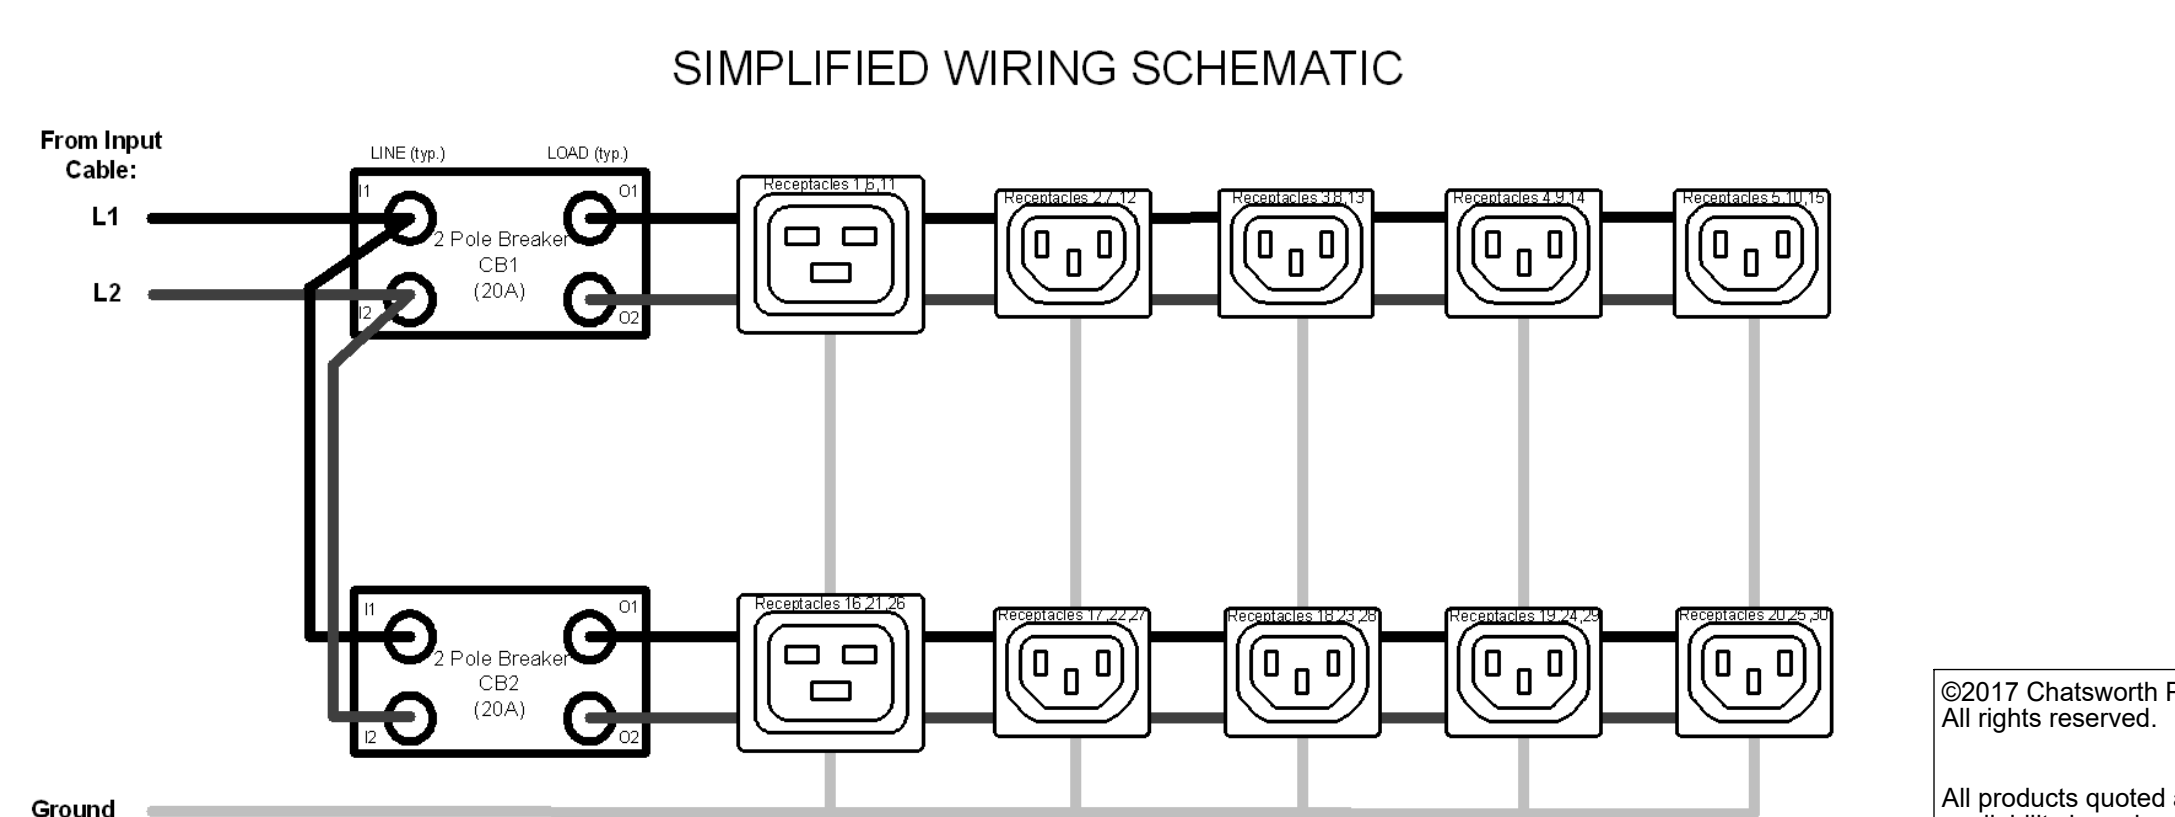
SIMPLIFIED WIRING SCHEMATIC

From Input Cable:

L1

L2

Ground

LINE (typ.)

LOAD (typ.)

I1

I2

O1

O2

2 Pole Breaker CB1 (20A)

I1

I2

O1

O2

2 Pole Breaker CB2 (20A)

Receptacles 1,6,11

Receptacles 2,7,12

Receptacles 3,8,13

Receptacles 4,9,14

Receptacles 5,10,15

Receptacles 16,21,26

Receptacles 17,22,27

Receptacles 18,23,28

Receptacles 19,24,29

Receptacles 20,25,30

©2017 Chatsworth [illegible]
All rights reserved.

All products quoted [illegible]